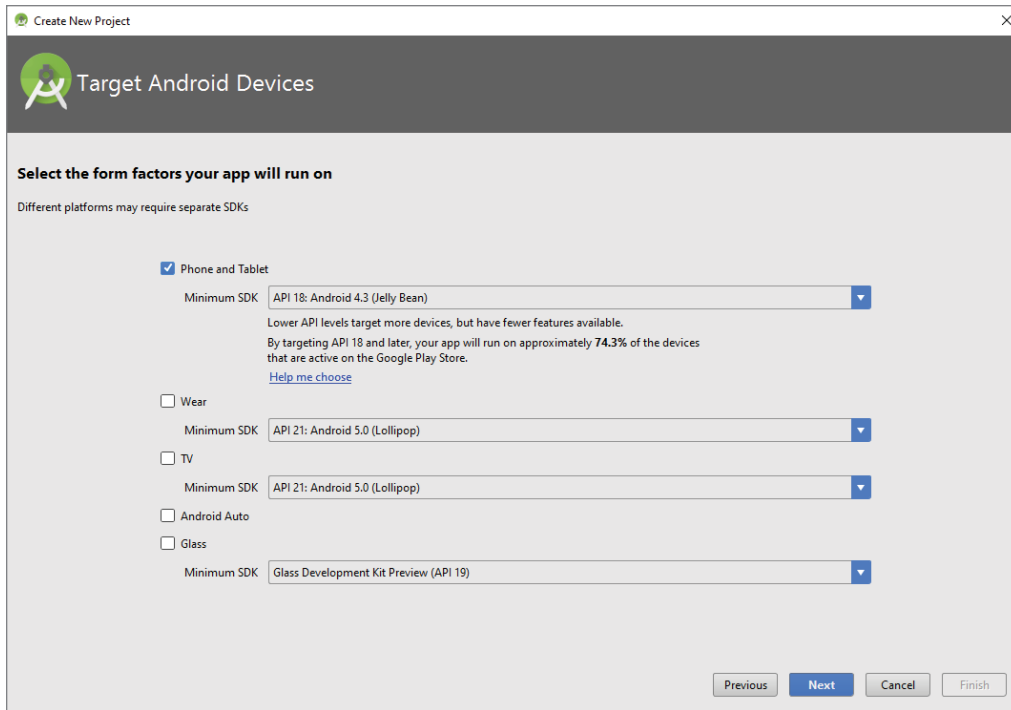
Create New Project

Target Android Devices

Select the form factors your app will run on

Different platforms may require separate SDKs

Phone and Tablet

Minimum SDK API 18: Android 4.3 (Jelly Bean)

Lower API levels target more devices, but have fewer features available.

By targeting API 18 and later, your app will run on approximately 74.3% of the devices that are active on the Google Play Store.

Help me choose

Wear

Minimum SDK API 21: Android 5.0 (Lollipop)

TV

Minimum SDK API 21: Android 5.0 (Lollipop)

Android Auto

Glass

Minimum SDK Glass Development Kit Preview (API 19)

Previous Next Cancel Finish